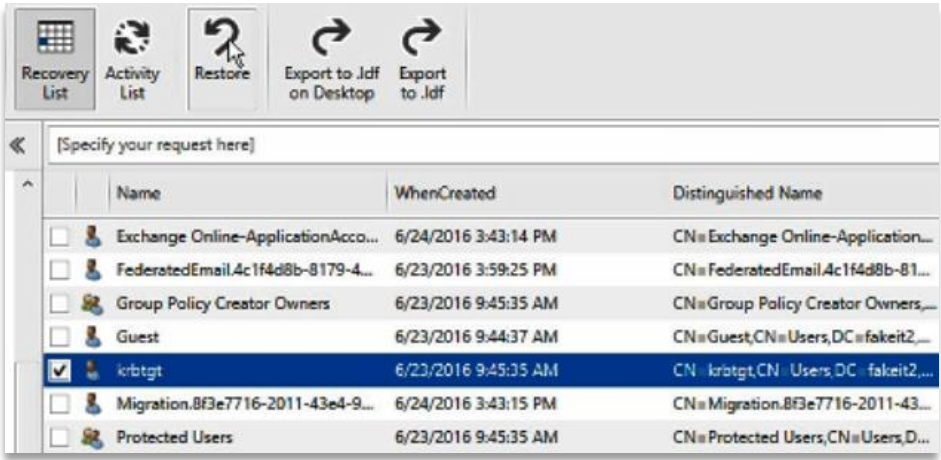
Recovery List | Activity List | Restore | Export to .ldf on Desktop | Export to .ldf

«

[Specify your request here]

| | | Name | WhenCreated | Distinguished Name |
|---|---|---|---|---|
| | | Exchange Online-ApplicationAcco... | 6/24/2016 3:43:14 PM | CN=Exchange Online-Application... |
| | | FederatedEmail.4c1f4d8b-8179-4... | 6/23/2016 3:59:25 PM | CN=FederatedEmail.4c1f4d8b-81... |
| | | Group Policy Creator Owners | 6/23/2016 9:45:35 AM | CN=Group Policy Creator Owners,... |
| | | Guest | 6/23/2016 9:44:37 AM | CN=Guest,CN=Users,DC=fakeit2,... |
| ✓ | | krbtgt | 6/23/2016 9:45:35 AM | CN=krbtgt,CN=Users,DC=fakeit2,... |
| | | Migration.8f3e7716-2011-43e4-9... | 6/24/2016 3:43:15 PM | CN=Migration.8f3e7716-2011-43... |
| | | Protected Users | 6/23/2016 9:45:35 AM | CN=Protected Users,CN=Users,D... |